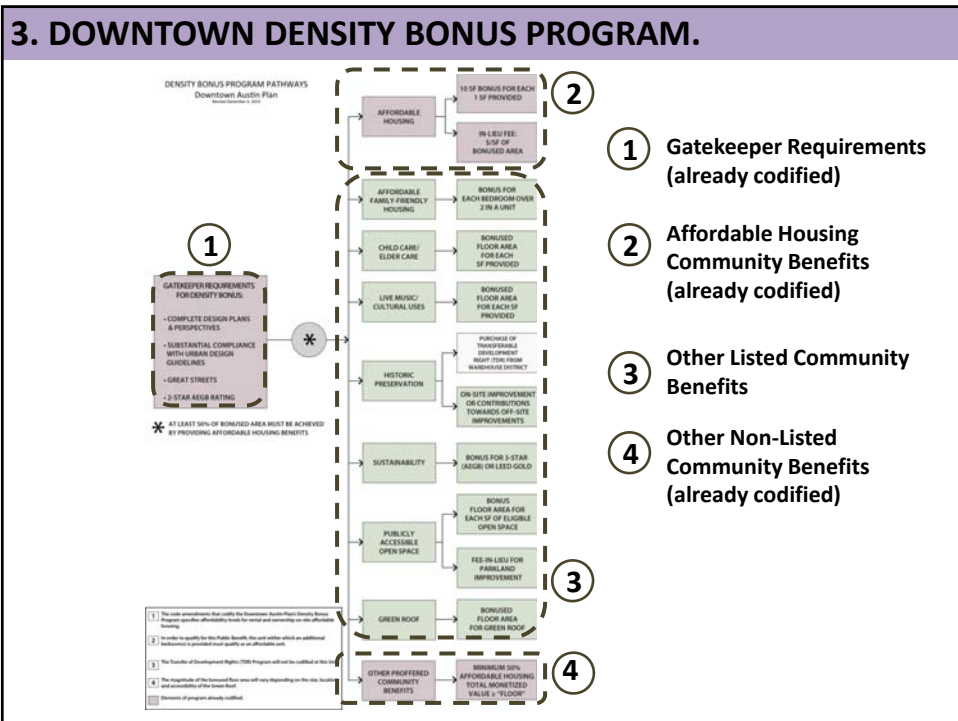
3. DOWNTOWN DENSITY BONUS PROGRAM.

DENSITY BONUS PROGRAM PATHWAYS
Downtown Austin Plan
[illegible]

1

GATEKEEPER REQUIREMENTS FOR DENSITY BONUS:

• COMPLETE DESIGN PLANS & PERSPECTIVES

• SUBSTANTIAL COMPLIANCE WITH URBAN DESIGN GUIDELINES

• GREAT STREETS

• 2-STAR AEGB RATING

*

* AT LEAST 50% OF BONUSED AREA MUST BE ACHIEVED BY PROVIDING AFFORDABLE HOUSING BENEFITS

2

AFFORDABLE HOUSING

10 SF BONUS FOR EACH 1 SF PROVIDED

IN-LIEU FEE: 5/SF OF BONUSED AREA

AFFORDABLE FAMILY-FRIENDLY HOUSING

BONUS FOR EACH BEDROOM OVER 2 IN A UNIT

CHILD CARE/ ELDER CARE

BONUSED FLOOR AREA FOR EACH SF PROVIDED

LIVE MUSIC/ CULTURAL USES

BONUSED FLOOR AREA FOR EACH SF PROVIDED

HISTORIC PRESERVATION

PURCHASE OF TRANSFERABLE DEVELOPMENT RIGHT (TDR) FROM WAREHOUSE DISTRICT

ON-SITE IMPROVEMENT OR CONTRIBUTIONS TOWARDS OFF-SITE IMPROVEMENTS

SUSTAINABILITY

BONUS FOR 3-STAR (AEGB) OR LEED GOLD

PUBLICLY ACCESSIBLE OPEN SPACE

BONUS FLOOR AREA FOR EACH SF OF ELIGIBLE OPEN SPACE

FEE-IN-LIEU FOR PARKLAND IMPROVEMENT

3

GREEN ROOF

BONUSED FLOOR AREA FOR GREEN ROOF

1 The code amendments that codify the Downtown Austin Plan's Density Bonus Program specifies affordability levels for rental and ownership on-site affordable housing.

2 In order to qualify for this Public Benefit, the unit within which an additional bedroom(s) is provided must qualify as an affordable unit.

3 The Transfer of Development Rights (TDR) Program will not be codified at this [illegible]

4 The magnitude of the bonused floor area will vary depending on the size, location and accessibility of the Green Roof.

Elements of program already codified.

OTHER PROFFERED COMMUNITY BENEFITS

MINIMUM 50% AFFORDABLE HOUSING TOTAL MONETIZED VALUE ≥ "FLOOR"

4

1 Gatekeeper Requirements (already codified)

2 Affordable Housing Community Benefits (already codified)

3 Other Listed Community Benefits

4 Other Non-Listed Community Benefits (already codified)